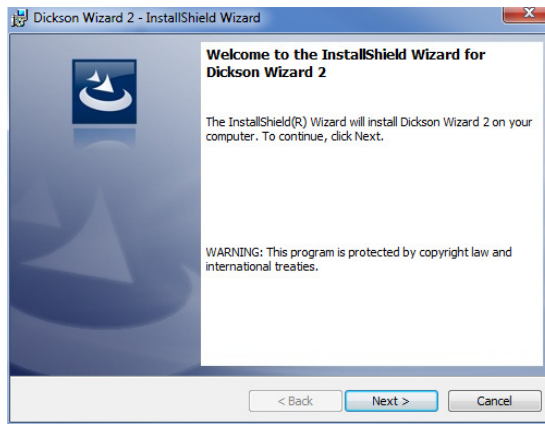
Dickson Wizard 2 - InstallShield Wizard

Welcome to the InstallShield Wizard for Dickson Wizard 2

The InstallShield(R) Wizard will install Dickson Wizard 2 on your computer. To continue, click Next.

WARNING: This program is protected by copyright law and international treaties.

< Back

Next >

Cancel